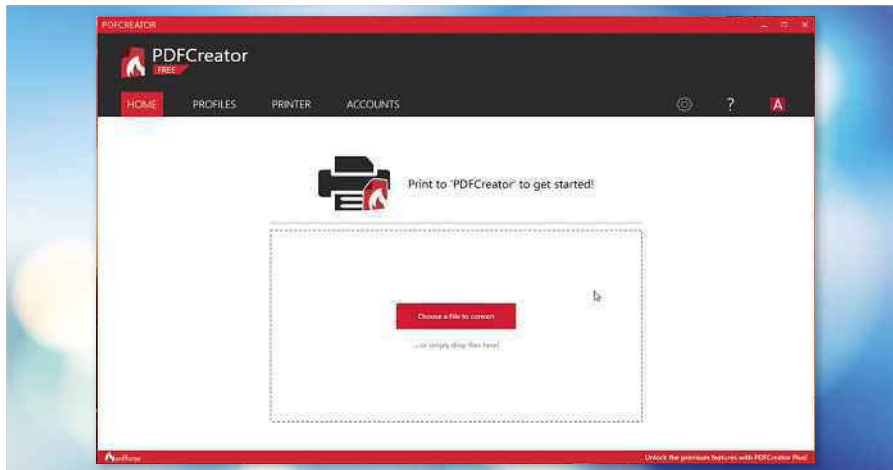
PDFCREATOR

PDFCreator
FREE

HOME PROFILES PRINTER ACCOUNTS

?

A

Print to 'PDFCreator' to get started!

Choose a file to convert

...or simply drop files here!

pdfforge

Unlock the premium features with PDFCreator Plus!